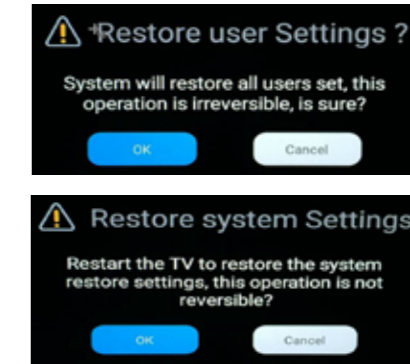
⚠ *Restore user Settings ?

System will restore all users set, this operation is irreversible, is sure?

OK

Cancel

⚠ Restore system Settings

Restart the TV to restore the system restore settings, this operation is not reversible?

OK

Cancel